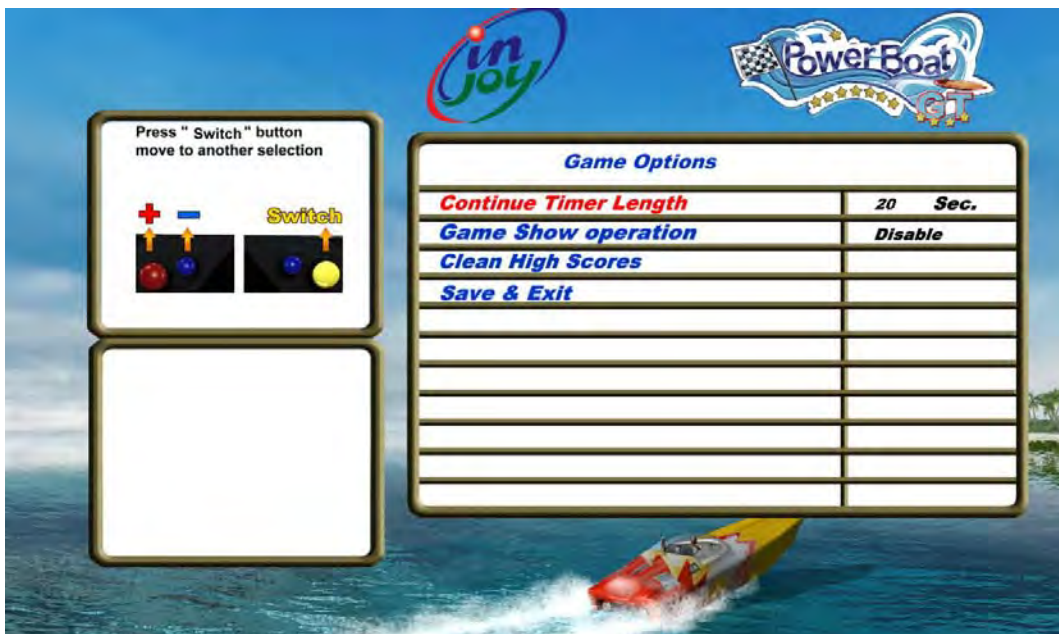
in joy

PowerBoat GT

Press " Switch" button move to another selection

+ − Switch

Game Options

| | |
|---|---|
| Continue Timer Length | 20 Sec. |
| Game Show operation | Disable |
| Clean High Scores | |
| Save & Exit | |
| | |
| | |
| | |
| | |
| | |
| | |
| | |